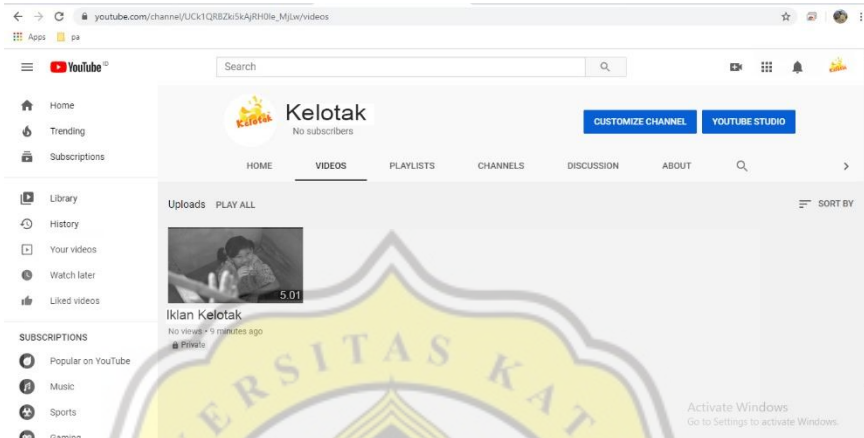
youtube.com/channel/UCk1QRBZki5kAjRH0Ie_MjLw/videos

Apps pa

YouTube ID

Search

Home
Trending
Subscriptions

Library
History
Your videos
Watch later
Liked videos

SUBSCRIPTIONS
Popular on YouTube
Music
Sports
Gaming

Kelotak
Kelotak
No subscribers

CUSTOMIZE CHANNEL
YOUTUBE STUDIO

HOME
VIDEOS
PLAYLISTS
CHANNELS
DISCUSSION
ABOUT

Uploads PLAY ALL
SORT BY

5:01
Iklan Kelotak
No views • 9 minutes ago
Private

ERSITAS KA

Activate Windows
Go to Settings to activate Windows.